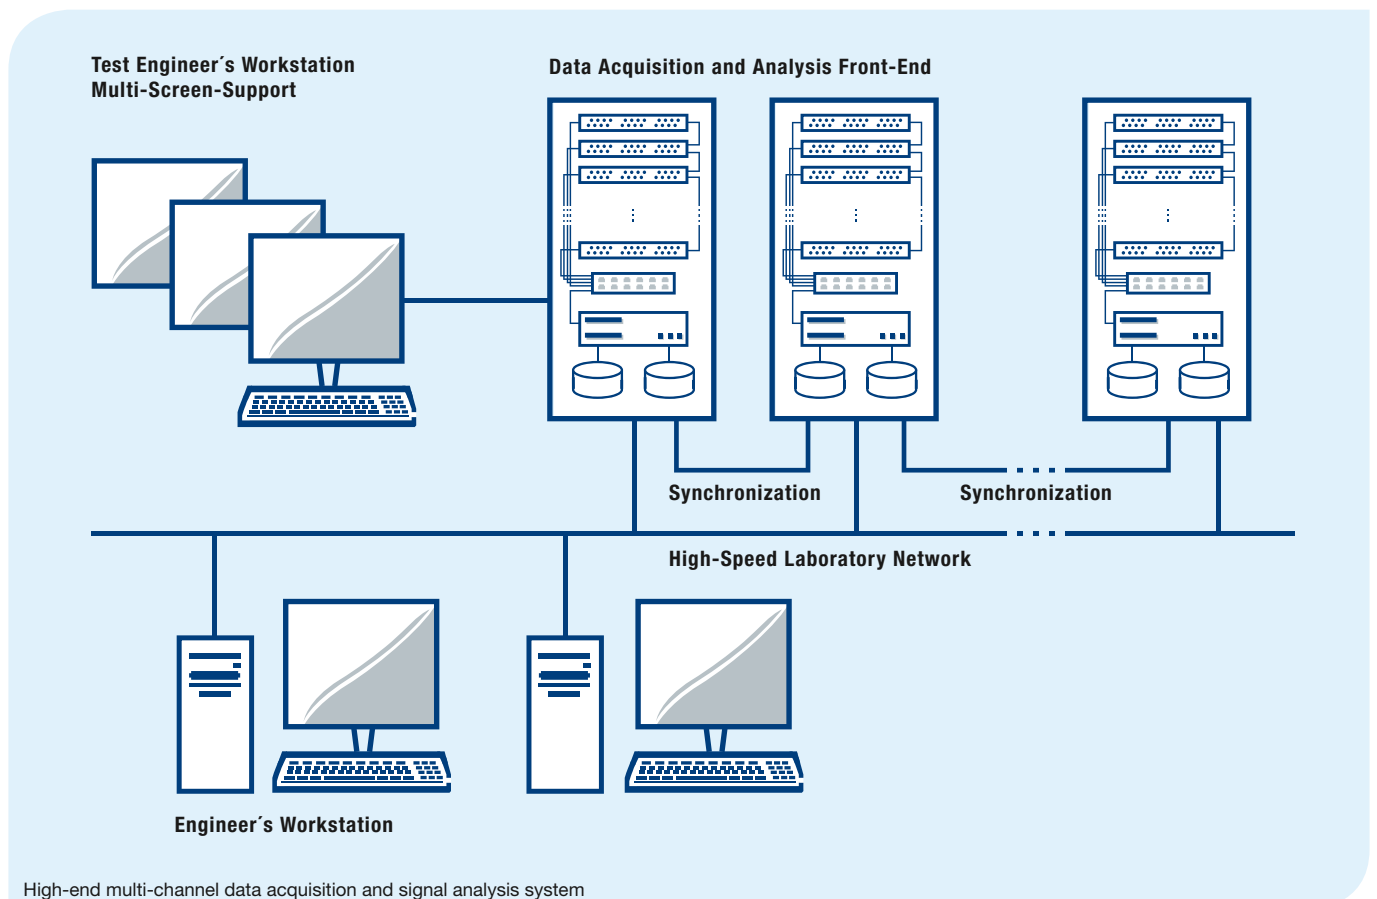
Test Engineer´s Workstation
Multi-Screen-Support

Data Acquisition and Analysis Front-End

Synchronization

Synchronization

High-Speed Laboratory Network

Engineer´s Workstation

High-end multi-channel data acquisition and signal analysis system